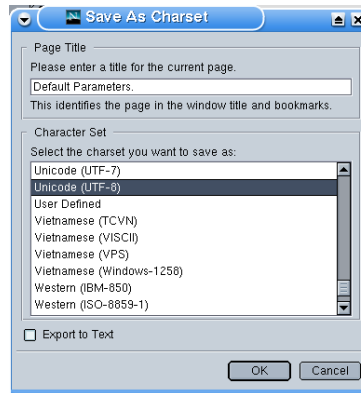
Save As Charset

Page Title
Please enter a title for the current page.
Default Parameters.
This identifies the page in the window title and bookmarks.

Character Set
Select the charset you want to save as:
Unicode (UTF-7)
Unicode (UTF-8)
User Defined
Vietnamese (TCVN)
Vietnamese (VISCII)
Vietnamese (VPS)
Vietnamese (Windows-1258)
Western (IBM-850)
Western (ISO-8859-1)

Export to Text

OK
Cancel